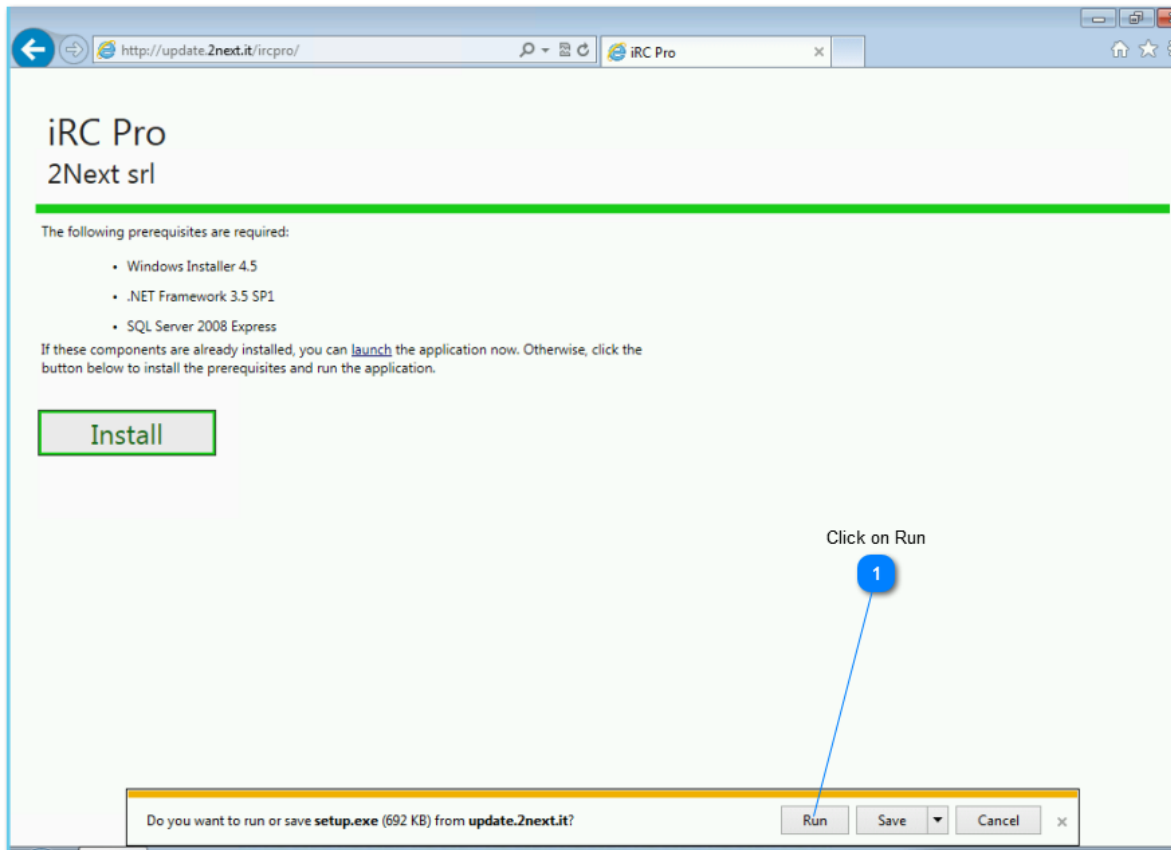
http://update.2next.it/ircpro/

iRC Pro

iRC Pro

2Next srl

The following prerequisites are required:

- Windows Installer 4.5
- .NET Framework 3.5 SP1
- SQL Server 2008 Express

If these components are already installed, you can launch the application now. Otherwise, click the button below to install the prerequisites and run the application.

Install

Click on Run

1

Do you want to run or save **setup.exe** (692 KB) from **update.2next.it**?

Run

Save

Cancel

×